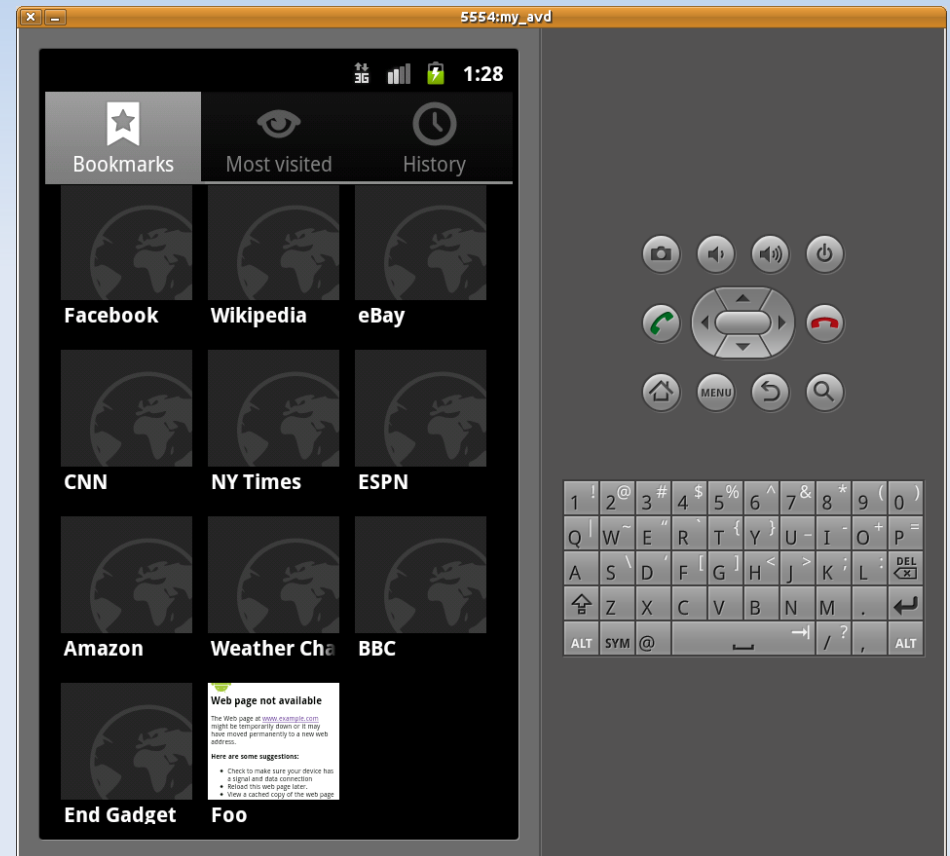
5554:my_avd

3G 1:28

Bookmarks
Most visited
History

Facebook
Wikipedia
eBay

CNN
NY Times
ESPN

Amazon
Weather Cha
BBC

Web page not available

The Web page at www.example.com might be temporarily down or it may have moved permanently to a new web address.

Here are some suggestions:

• Check to make sure your device has a signal and data connection
• Reload this web page later.
• View a cached copy of the web page

End Gadget
Foo

MENU

| 1 ! | 2 @ | 3 # | 4 $ | 5 % | 6 ^ | 7 & | 8 * | 9 ( | 0 ) |
|---|---|---|---|---|---|---|---|---|---|
| Q \| | W ~ | E " | R ` | T { | Y } | U - | I - | O + | P = |
| A | S \ | D ' | F [ | G ] | H < | J > | K ; | L : | DEL |
| ⇧ | Z | X | C | V | B | N | M | . | ↵ |
| ALT | SYM | @ | | → | / ? | , | ALT | | |